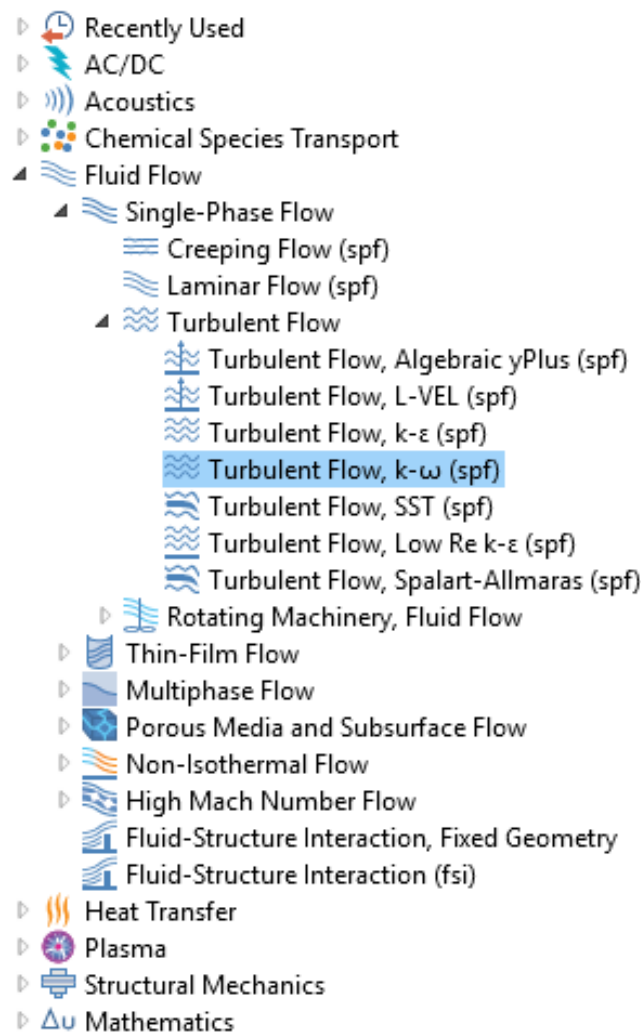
Recently Used
AC/DC
Acoustics
Chemical Species Transport
Fluid Flow
Single-Phase Flow
Creeping Flow (spf)
Laminar Flow (spf)
Turbulent Flow
Turbulent Flow, Algebraic yPlus (spf)
Turbulent Flow, L-VEL (spf)
Turbulent Flow, k-ε (spf)
Turbulent Flow, k-ω (spf)
Turbulent Flow, SST (spf)
Turbulent Flow, Low Re k-ε (spf)
Turbulent Flow, Spalart-Allmaras (spf)
Rotating Machinery, Fluid Flow
Thin-Film Flow
Multiphase Flow
Porous Media and Subsurface Flow
Non-Isothermal Flow
High Mach Number Flow
Fluid-Structure Interaction, Fixed Geometry
Fluid-Structure Interaction (fsi)
Heat Transfer
Plasma
Structural Mechanics
Mathematics